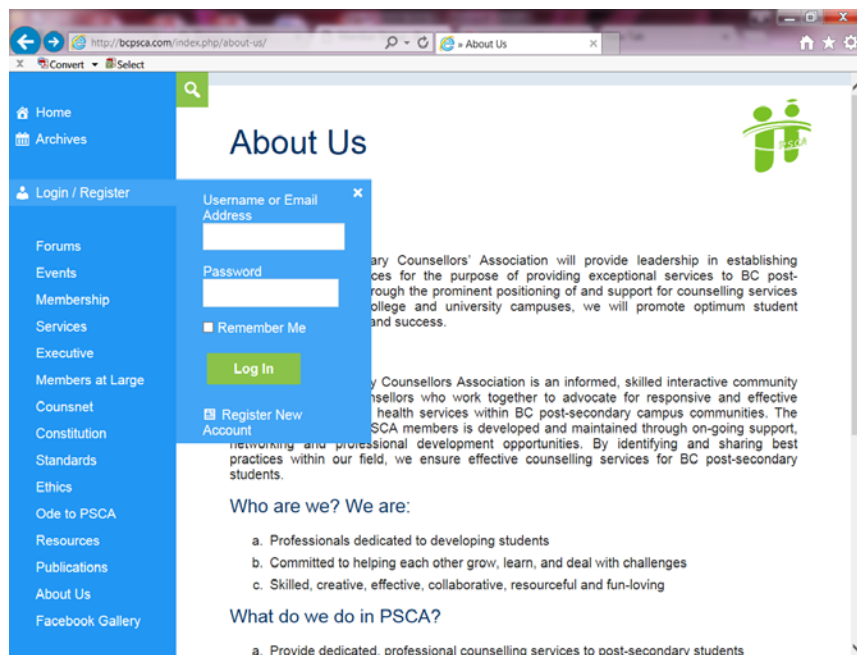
http://bcpsca.com/index.php/about-us/

» About Us

X Convert Select

Home
Archives

Login / Register

Forums
Events
Membership
Services
Executive
Members at Large
Counsnet
Constitution
Standards
Ethics
Ode to PSCA
Resources
Publications
About Us
Facebook Gallery

Username or Email Address

Password

Remember Me

Log In

Register New Account

About Us

PSCA

ary Counsellors' Association will provide leadership in establishing ces for the purpose of providing exceptional services to BC post-rough the prominent positioning of and support for counselling services ollege and university campuses, we will promote optimum student and success.

y Counsellors Association is an informed, skilled interactive community nsellors who work together to advocate for responsive and effective health services within BC post-secondary campus communities. The SCA members is developed and maintained through on-going support, networking and professional development opportunities. By identifying and sharing best practices within our field, we ensure effective counselling services for BC post-secondary students.

Who are we? We are:

a. Professionals dedicated to developing students
b. Committed to helping each other grow, learn, and deal with challenges
c. Skilled, creative, effective, collaborative, resourceful and fun-loving

What do we do in PSCA?

a. Provide dedicated, professional counselling services to post-secondary students